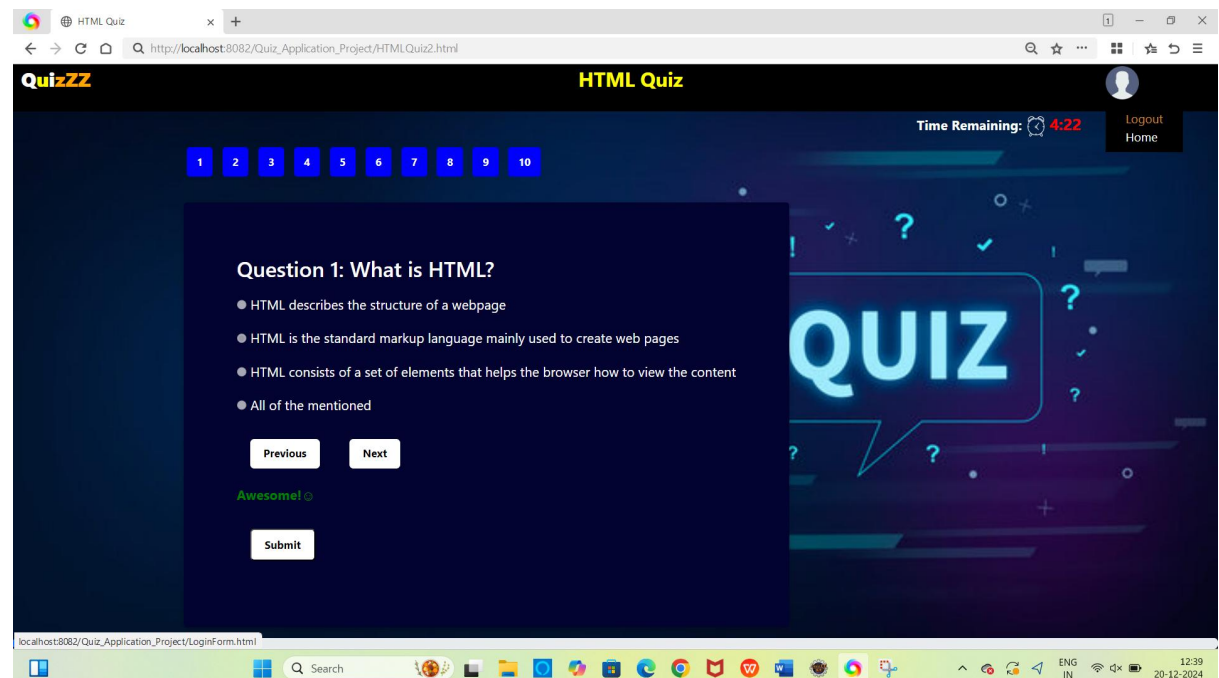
HTML Quiz
http://localhost:8082/Quiz_Application_Project/HTMLQuiz2.html

QuizZZ

HTML Quiz

Logout
Home

Time Remaining: 4:22

1 2 3 4 5 6 7 8 9 10

Question 1: What is HTML?

HTML describes the structure of a webpage

HTML is the standard markup language mainly used to create web pages

HTML consists of a set of elements that helps the browser how to view the content

All of the mentioned

Previous Next

Awesome!

Submit

QUIZ

localhost:8082/Quiz_Application_Project/LoginForm.html

Search

ENG IN

12:39
20-12-2024